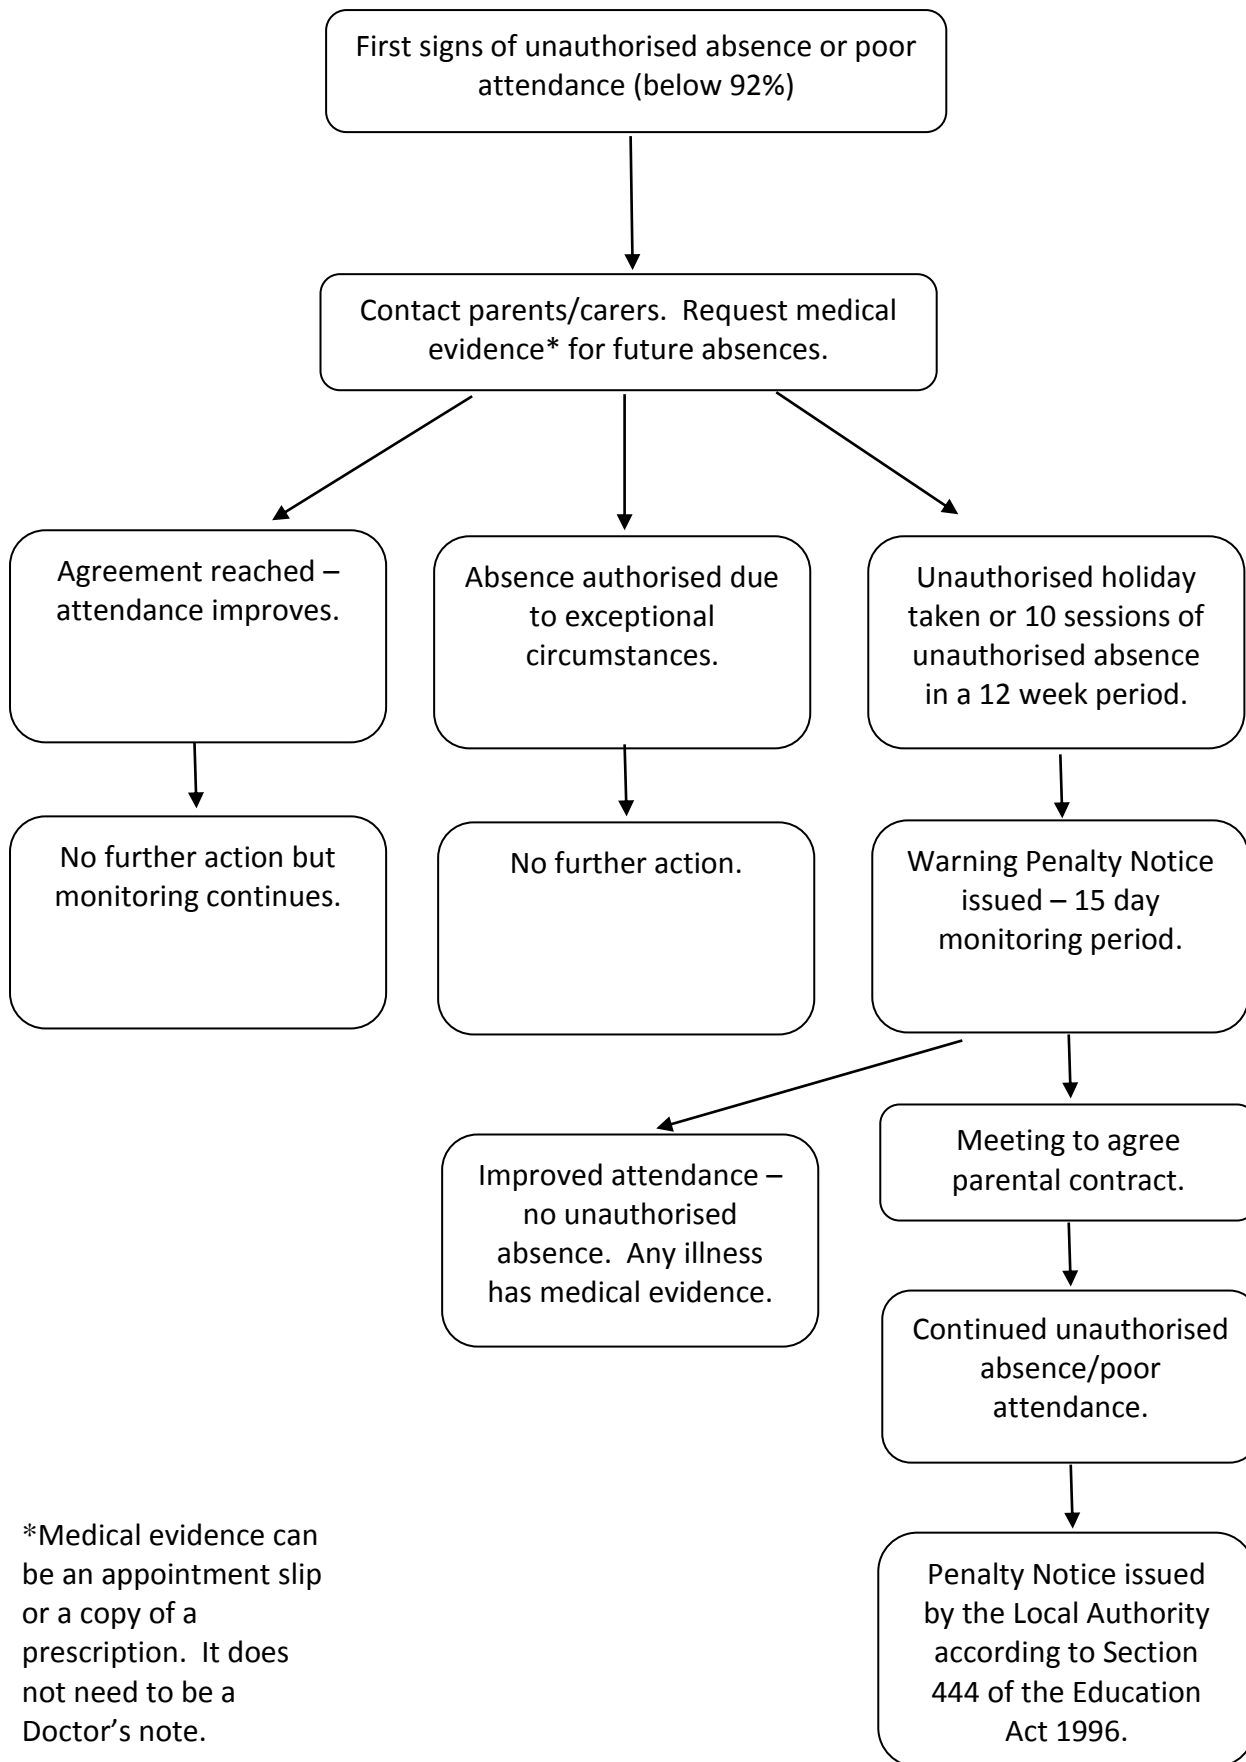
First signs of unauthorised absence or poor attendance (below 92%)

Contact parents/carers. Request medical evidence* for future absences.

Agreement reached – attendance improves.

No further action but monitoring continues.

Absence authorised due to exceptional circumstances.

No further action.

Unauthorised holiday taken or 10 sessions of unauthorised absence in a 12 week period.

Warning Penalty Notice issued – 15 day monitoring period.

Improved attendance – no unauthorised absence. Any illness has medical evidence.

Meeting to agree parental contract.

Continued unauthorised absence/poor attendance.

Penalty Notice issued by the Local Authority according to Section 444 of the Education Act 1996.

*Medical evidence can be an appointment slip or a copy of a prescription. It does not need to be a Doctor's note.